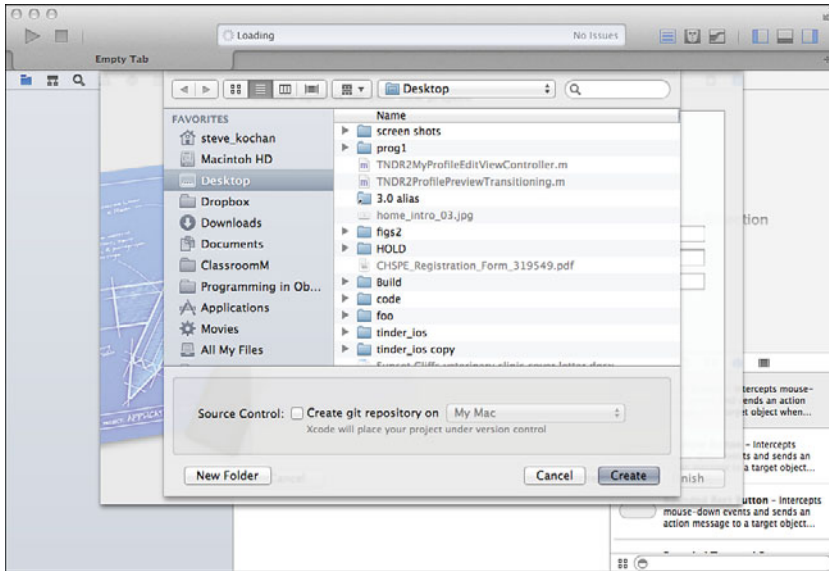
Loading

No Issues

Empty Tab

Desktop

FAVORITES

steve_kochan

Macintoh HD

Desktop

Dropbox

Downloads

Documents

ClassroomM

Programming in Ob...

Applications

Movies

All My Files

Name

screen shots

prog1

TNDR2MyProfileEditViewController.m

TNDR2ProfilePreviewTransitioning.m

3.0 alias

home_intro_03.jpg

figs2

HOLD

CHSPE_Registration_Form_319549.pdf

Build

code

foo

tinder_ios

tinder_ios copy

tion

Source Control: Create git repository on My Mac

Xcode will place your project under version control

New Folder

Cancel

Create

intercepts mouse-
ends an action
et object when...

– Intercepts
ents and sends an
a target object...

nish

utton – Intercepts
mouse-down events and sends an
action message to a target object...